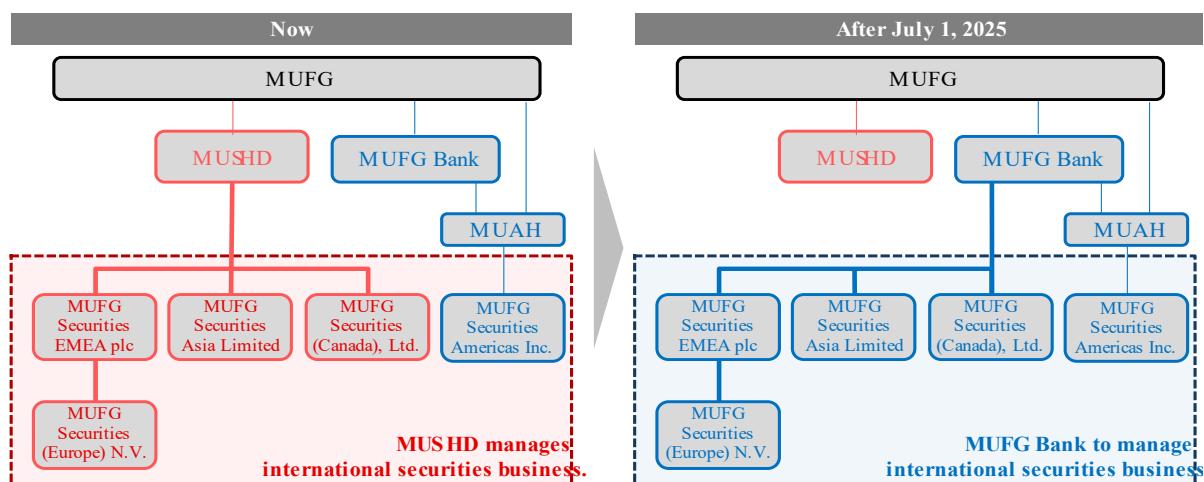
Now

MUFG

MUSHD

MUFG Bank

MUAH

MUFG Securities EMEA plc

MUFG Securities Asia Limited

MUFG Securities (Canada), Ltd.

MUFG Securities Americas Inc.

MUFG Securities (Europe) N.V.

MUSHD manages international securities business.

After July 1, 2025

MUFG

MUSHD

MUFG Bank

MUAH

MUFG Securities EMEA plc

MUFG Securities Asia Limited

MUFG Securities (Canada), Ltd.

MUFG Securities Americas Inc.

MUFG Securities (Europe) N.V.

MUFG Bank to manage international securities busines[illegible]